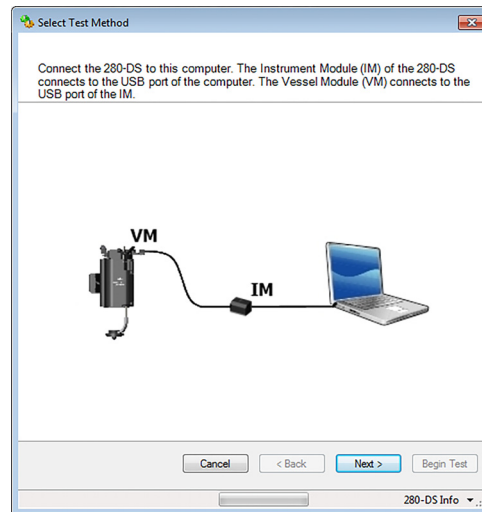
Select Test Method

Connect the 280-DS to this computer. The Instrument Module (IM) of the 280-DS connects to the USB port of the computer. The Vessel Module (VM) connects to the USB port of the IM.

VM

IM

Cancel

< Back

Next >

Begin Test

280-DS Info